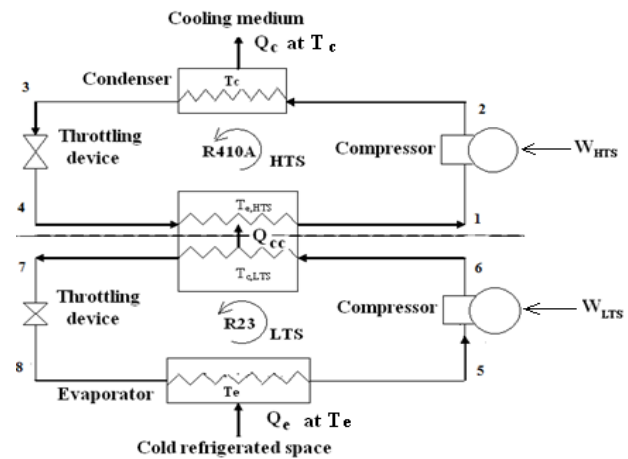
Cooling medium

$Q_c$ at $T_c$

Condenser

$T_c$

3

2

Throttling device

R410A

HTS

Compressor

$W_{HTS}$

4

$T_{e,HTS}$

1

$Q_{cc}$

7

$T_{c,LTS}$

6

Throttling device

R23

LTS

Compressor

$W_{LTS}$

8

Evaporator

$T_e$

5

$Q_e$ at $T_e$

Cold refrigerated space